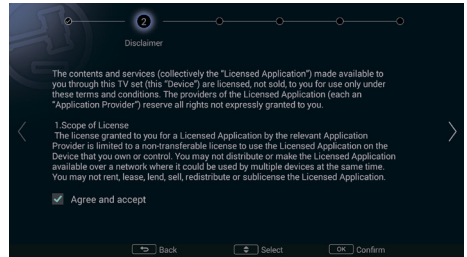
2

Disclaimer

The contents and services (collectively the "Licensed Application") made available to you through this TV set (this "Device") are licensed, not sold, to you for use only under these terms and conditions. The providers of the Licensed Application (each an "Application Provider") reserve all rights not expressly granted to you.

1.Scope of License
The license granted to you for a Licensed Application by the relevant Application Provider is limited to a non-transferable license to use the Licensed Application on the Device that you own or control. You may not distribute or make the Licensed Application available over a network where it could be used by multiple devices at the same time. You may not rent, lease, lend, sell, redistribute or sublicense the Licensed Application.

Agree and accept

Back Select OK Confirm